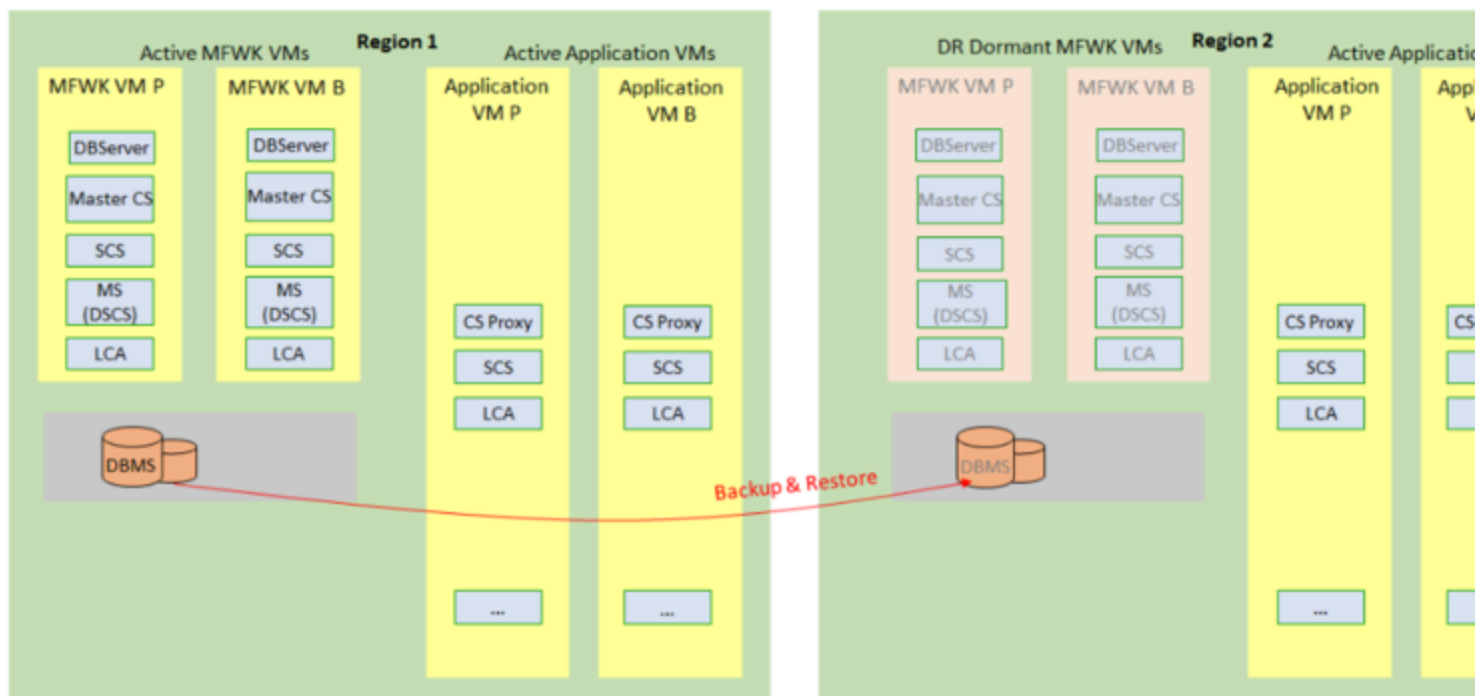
Region 1

Active MFWK VMs

Active Application VMs

MFWK VM P

DBServer

Master CS

SCS

MS (DSCS)

LCA

MFWK VM B

DBServer

Master CS

SCS

MS (DSCS)

LCA

DBMS

Application VM P

CS Proxy

SCS

LCA

...

Application VM B

CS Proxy

SCS

LCA

...

Backup & Restore

Region 2

DR Dormant MFWK VMs

Active Applicatio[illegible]

MFWK VM P

DBServer

Master CS

SCS

MS (DSCS)

LCA

MFWK VM B

DBServer

Master CS

SCS

MS (DSCS)

LCA

DBMS

Application VM P

CS Proxy

SCS

LCA

...

Appl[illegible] V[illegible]

CS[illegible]